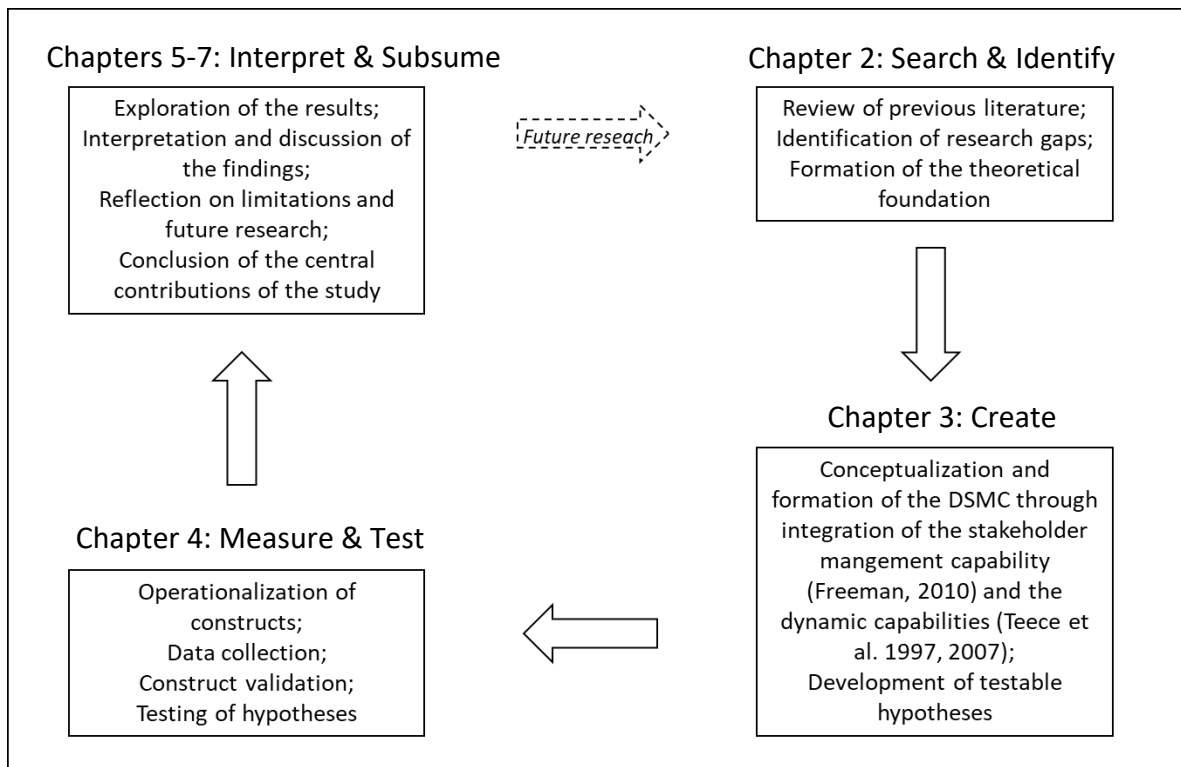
Chapters 5-7: Interpret & Subsume

Exploration of the results; Interpretation and discussion of the findings; Reflection on limitations and future research; Conclusion of the central contributions of the study

Future reseach

Chapter 2: Search & Identify

Review of previous literature; Identification of research gaps; Formation of the theoretical foundation

Chapter 3: Create

Conceptualization and formation of the DSMC through integration of the stakeholder mangement capability (Freeman, 2010) and the dynamic capabilities (Teece et al. 1997, 2007); Development of testable hypotheses

Chapter 4: Measure & Test

Operationalization of constructs; Data collection; Construct validation; Testing of hypotheses